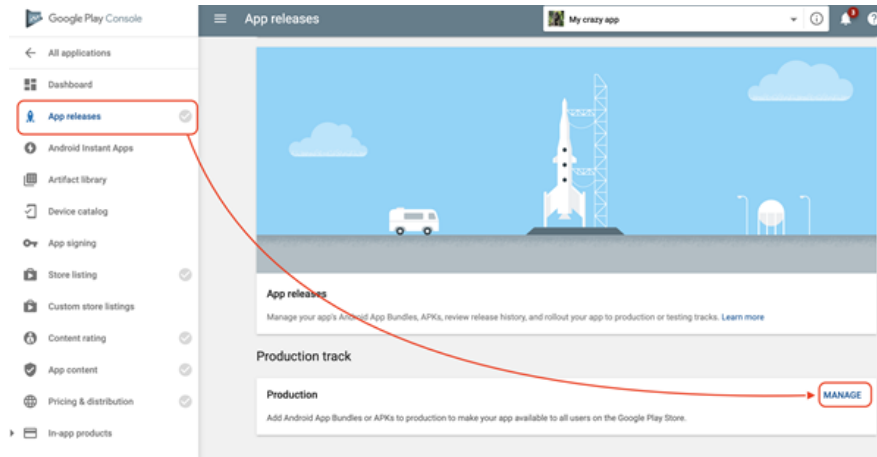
Google Play Console

All applications

Dashboard

App releases

Android Instant Apps

Artifact library

Device catalog

App signing

Store listing

Custom store listings

Content rating

App content

Pricing & distribution

In-app products

App releases

My crazy app

App releases

Manage your app's Android App Bundles, APKs, review release history, and rollout your app to production or testing tracks. Learn more

Production track

Production

MANAGE

Add Android App Bundles or APKs to production to make your app available to all users on the Google Play Store.